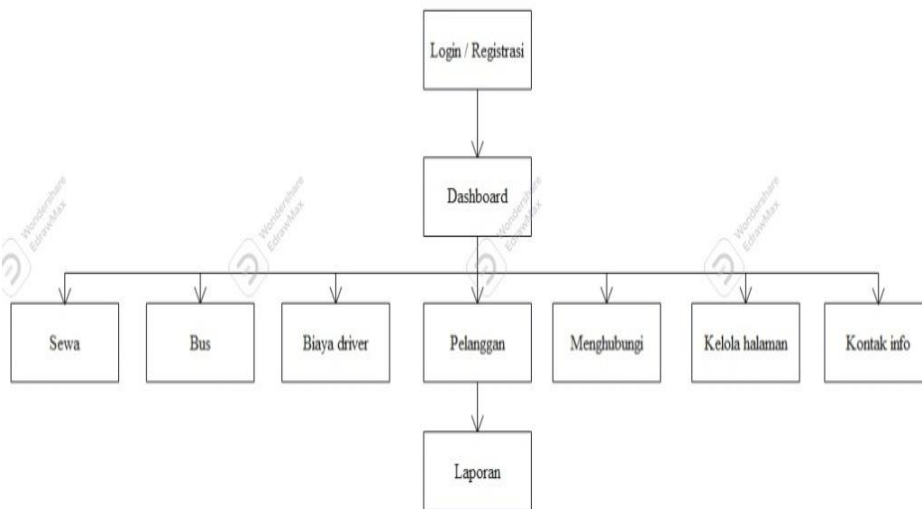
Login / Registrasi

Dashboard

Sewa

Bus

Biaya driver

Pelanggan

Menghubungi

Kelola halaman

Kontak info

Laporan

Wondershare EdrawMax

Wondershare EdrawMax

Wondershare EdrawMax

Wondershare EdrawMax